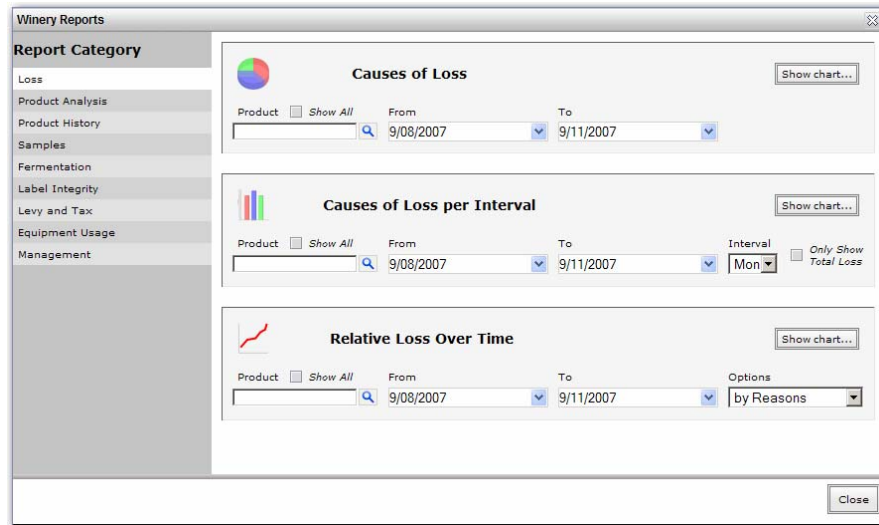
Winery Reports

Report Category

Loss
Product Analysis
Product History
Samples
Fermentation
Label Integrity
Levy and Tax
Equipment Usage
Management

Causes of Loss
Show chart...
Product Show All
From 9/08/2007
To 9/11/2007

Causes of Loss per Interval
Show chart...
Product Show All
From 9/08/2007
To 9/11/2007
Interval Mon
Only Show Total Loss

Relative Loss Over Time
Show chart...
Product Show All
From 9/08/2007
To 9/11/2007
Options by Reasons

Close